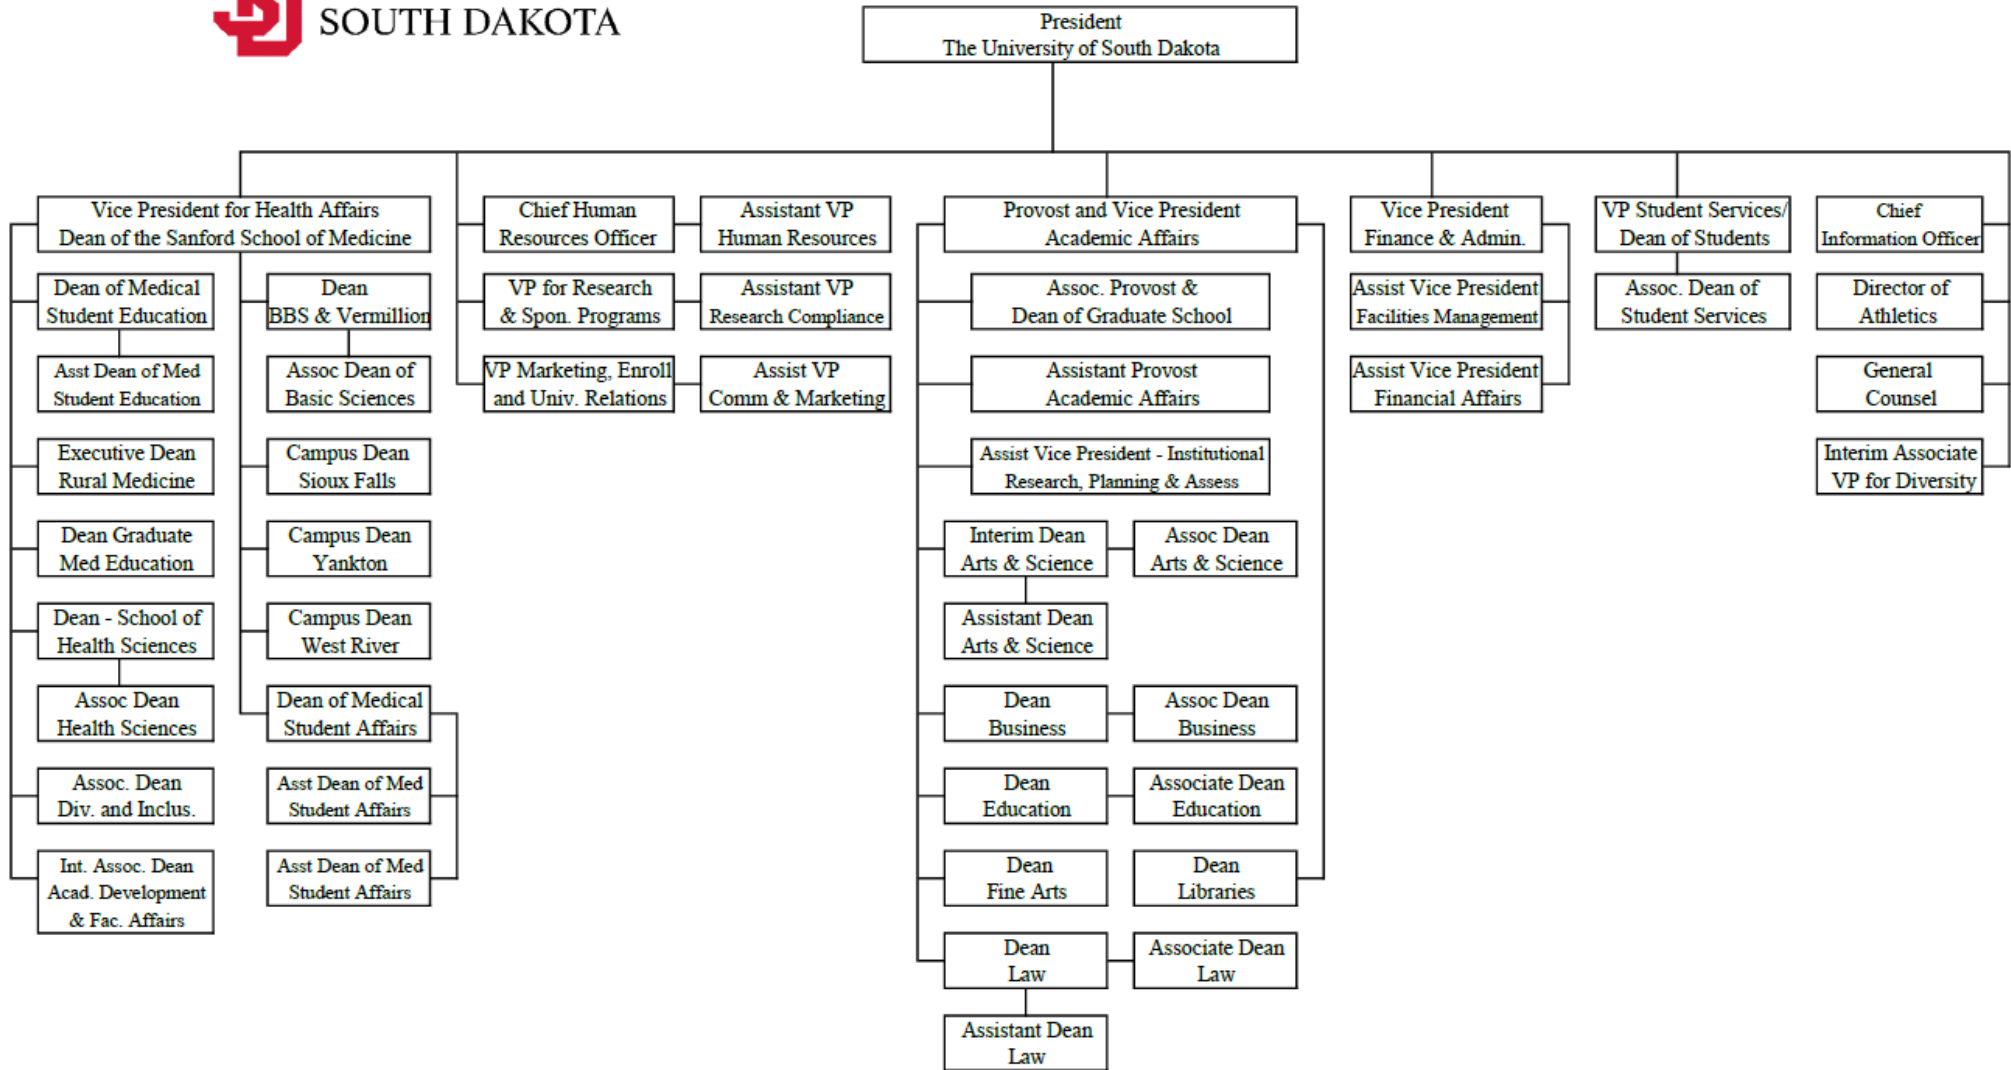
SOUTH DAKOTA

President
The University of South Dakota

Vice President for Health Affairs
Dean of the Sanford School of Medicine

Dean of Medical
Student Education

Asst Dean of Med
Student Education

Executive Dean
Rural Medicine

Dean Graduate
Med Education

Dean - School of
Health Sciences

Assoc Dean
Health Sciences

Assoc. Dean
Div. and Inclus.

Int. Assoc. Dean
Acad. Development
& Fac. Affairs

Dean
BBS & Vermillion

Assoc Dean of
Basic Sciences

Campus Dean
Sioux Falls

Campus Dean
Yankton

Campus Dean
West River

Dean of Medical
Student Affairs

Asst Dean of Med
Student Affairs

Asst Dean of Med
Student Affairs

Chief Human
Resources Officer

Assistant VP
Human Resources

VP for Research
& Spon. Programs

Assistant VP
Research Compliance

VP Marketing, Enroll
and Univ. Relations

Assist VP
Comm & Marketing

Provost and Vice President
Academic Affairs

Assoc. Provost &
Dean of Graduate School

Assistant Provost
Academic Affairs

Assist Vice President - Institutional
Research, Planning & Assess

Interim Dean
Arts & Science

Assoc Dean
Arts & Science

Assistant Dean
Arts & Science

Dean
Business

Assoc Dean
Business

Dean
Education

Associate Dean
Education

Dean
Fine Arts

Dean
Libraries

Dean
Law

Associate Dean
Law

Assistant Dean
Law

Vice President
Finance & Admin.

Assist Vice President
Facilities Management

Assist Vice President
Financial Affairs

VP Student Services/
Dean of Students

Assoc. Dean of
Student Services

Chief
Information Officer

Director of
Athletics

General
Counsel

Interim Associate
VP for Diversity